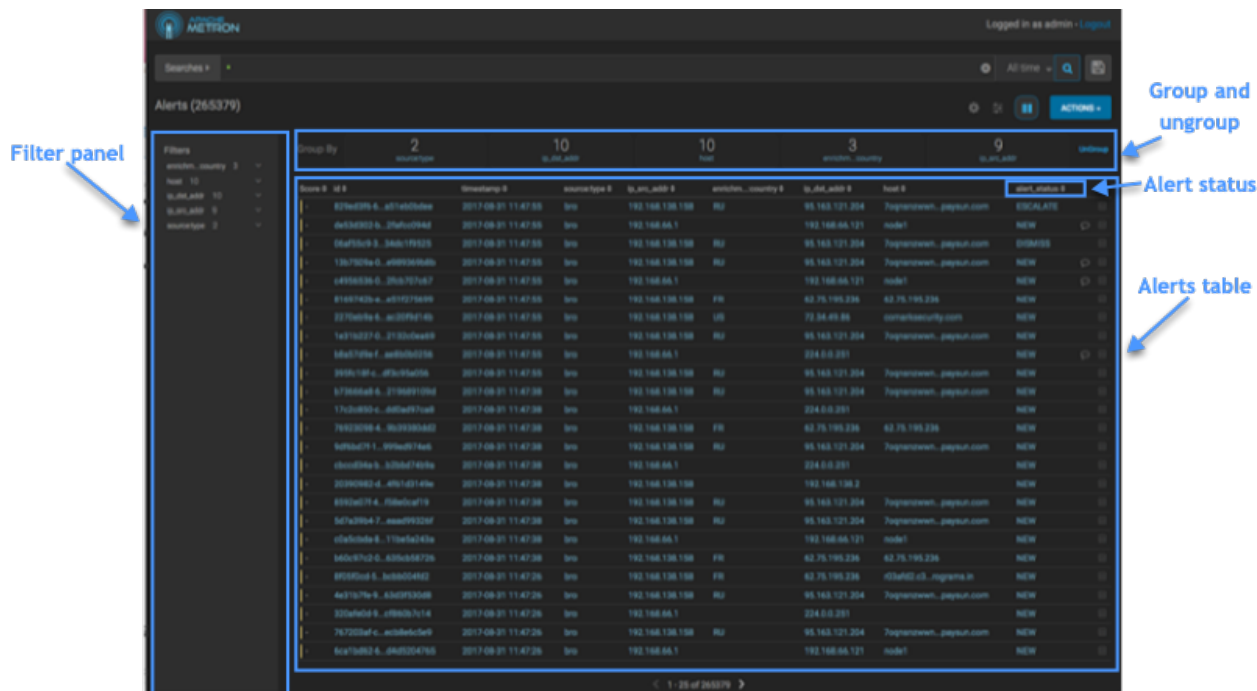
METRON

Logged in as admin - Logout

Searches ▸ *

All time

Alerts (265379)

ACTIONS ▸

Group and ungroup

Filter panel

Alert status

Alerts table

Filters
enrichm...country 3
host 10
ip_dst_addr 10
ip_src_addr 9
source:type 2

Group By
2 source:type
10 ip_dst_addr
10 host
3 enrichm...country
9 ip_src_addr
Ungroup

| Score | id | timestamp | source:type | ip_src_addr | enrichm...country | ip_dst_addr | host | alert_status |
|---|---|---|---|---|---|---|---|---|
| - | 829ed3f6-6...a51eb0bdee | 2017-08-31 11:47:55 | bro | 192.168.138.158 | RU | 95.163.121.204 | 7oqnsnzwwn...paysun.com | ESCALATE |
| - | de53d302-b...2fafcc094d | 2017-08-31 11:47:55 | bro | 192.168.66.1 | | 192.168.66.121 | node1 | NEW |
| - | 06af55c9-5...54dc1f9325 | 2017-08-31 11:47:55 | bro | 192.168.138.158 | RU | 95.163.121.204 | 7oqnsnzwwn...paysun.com | DISMISS |
| - | 13b7509a-0...e989369b8b | 2017-08-31 11:47:55 | bro | 192.168.138.158 | RU | 95.163.121.204 | 7oqnsnzwwn...paysun.com | NEW |
| - | c4956536-0...2fcb707c67 | 2017-08-31 11:47:55 | bro | 192.168.66.1 | | 192.168.66.121 | node1 | NEW |
| - | 8168742b-e...a51f275699 | 2017-08-31 11:47:55 | bro | 192.168.138.158 | FR | 62.75.195.236 | 62.75.195.236 | NEW |
| - | 2270eb9a-6...ac20f9d14b | 2017-08-31 11:47:55 | bro | 192.168.138.158 | US | 72.34.49.86 | comarksecurity.com | NEW |
| - | 1e31b227-0...2132c0ea69 | 2017-08-31 11:47:55 | bro | 192.168.138.158 | RU | 95.163.121.204 | 7oqnsnzwwn...paysun.com | NEW |
| - | b8a57d9e-f...ae8b0b0256 | 2017-08-31 11:47:55 | bro | 192.168.66.1 | | 224.0.0.251 | | NEW |
| - | 3959c1df-c...df3c95a056 | 2017-08-31 11:47:55 | bro | 192.168.138.158 | RU | 95.163.121.204 | 7oqnsnzwwn...paysun.com | NEW |
| - | b73666a8-6...219b89109d | 2017-08-31 11:47:38 | bro | 192.168.138.158 | RU | 95.163.121.204 | 7oqnsnzwwn...paysun.com | NEW |
| - | 17c2c850-c...dd0ad97ca6 | 2017-08-31 11:47:38 | bro | 192.168.66.1 | | 224.0.0.251 | | NEW |
| - | 76923098-4...9b3938dd2 | 2017-08-31 11:47:38 | bro | 192.168.138.158 | FR | 62.75.195.236 | 62.75.195.236 | NEW |
| - | 9d9bd7f-1...999ed974e6 | 2017-08-31 11:47:38 | bro | 192.168.138.158 | RU | 95.163.121.204 | 7oqnsnzwwn...paysun.com | NEW |
| - | cbccd94e-b...b2bbd74b9a | 2017-08-31 11:47:38 | bro | 192.168.66.1 | | 224.0.0.251 | | NEW |
| - | 20390982-d...4f61d3149e | 2017-08-31 11:47:38 | bro | 192.168.138.158 | | 192.168.138.2 | | NEW |
| - | 8592e07f-4...f58e0caf19 | 2017-08-31 11:47:38 | bro | 192.168.138.158 | RU | 95.163.121.204 | 7oqnsnzwwn...paysun.com | NEW |
| - | 5d7e39b4-7...eeed99326f | 2017-08-31 11:47:38 | bro | 192.168.138.158 | RU | 95.163.121.204 | 7oqnsnzwwn...paysun.com | NEW |
| - | c0a5cb6a-6...11be5e243a | 2017-08-31 11:47:38 | bro | 192.168.66.1 | | 192.168.66.121 | node1 | NEW |
| - | b60c97c2-0...635cb5872b | 2017-08-31 11:47:38 | bro | 192.168.138.158 | FR | 62.75.195.236 | 62.75.195.236 | NEW |
| - | 8f55f0cd-5...bcbb004fd2 | 2017-08-31 11:47:26 | bro | 192.168.138.158 | FR | 62.75.195.236 | r03afd2.c3...rograms.in | NEW |
| - | 4e31b7fe-9...63d3f53048 | 2017-08-31 11:47:26 | bro | 192.168.138.158 | RU | 95.163.121.204 | 7oqnsnzwwn...paysun.com | NEW |
| - | 320afe0d-9...cf860b7c14 | 2017-08-31 11:47:26 | bro | 192.168.66.1 | | 224.0.0.251 | | NEW |
| - | 767203af-c...ecb8e6c5e9 | 2017-08-31 11:47:26 | bro | 192.168.138.158 | RU | 95.163.121.204 | 7oqnsnzwwn...paysun.com | NEW |
| - | 6ca15d62-6...d4d5204765 | 2017-08-31 11:47:26 | bro | 192.168.66.1 | | 192.168.66.121 | node1 | NEW |

1 - 25 of 265379